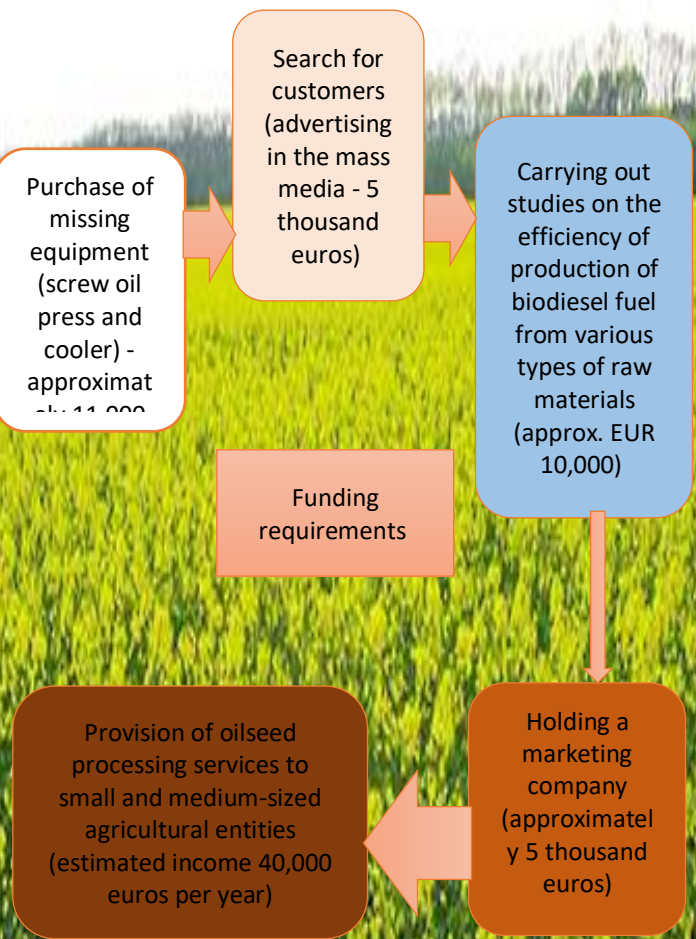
Purchase of missing equipment (screw oil press and cooler) - approximat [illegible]

Search for customers (advertising in the mass media - 5 thousand euros)

Carrying out studies on the efficiency of production of biodiesel fuel from various types of raw materials (approx. EUR 10,000)

Funding requirements

Holding a marketing company (approximatel y 5 thousand euros)

Provision of oilseed processing services to small and medium-sized agricultural entities (estimated income 40,000 euros per year)